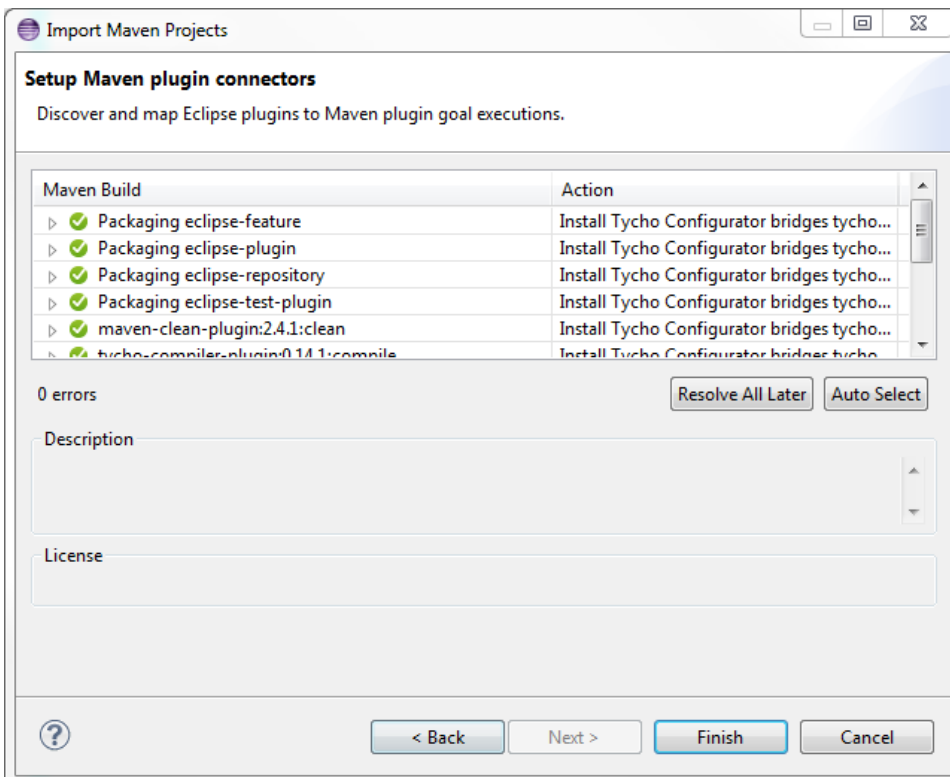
Import Maven Projects

Setup Maven plugin connectors

Discover and map Eclipse plugins to Maven plugin goal executions.

| Maven Build | Action |
|---|---|
| Packaging eclipse-feature | Install Tycho Configurator bridges tycho... |
| Packaging eclipse-plugin | Install Tycho Configurator bridges tycho... |
| Packaging eclipse-repository | Install Tycho Configurator bridges tycho... |
| Packaging eclipse-test-plugin | Install Tycho Configurator bridges tycho... |
| maven-clean-plugin:2.4.1:clean | Install Tycho Configurator bridges tycho... |
| tycho-compiler-plugin:0.14.1:compile | Install Tycho Configurator bridges tycho... |

0 errors

Resolve All Later

Auto Select

Description

License

< Back

Next >

Finish

Cancel